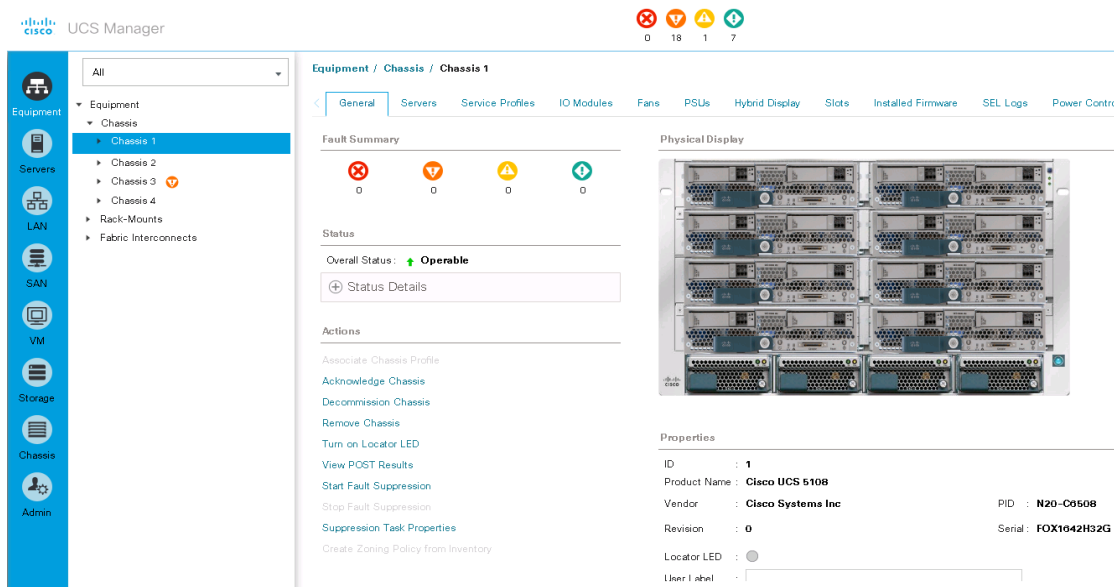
cisco UCS Manager

0 18 1 7

Equipment
Servers
LAN
SAN
VM
Storage
Chassis
Admin

All

Equipment
Chassis
Chassis 1
Chassis 2
Chassis 3
Chassis 4
Rack-Mounts
Fabric Interconnects

Equipment / Chassis / Chassis 1

General Servers Service Profiles IO Modules Fans PSUs Hybrid Display Slots Installed Firmware SEL Logs Power Contro

Fault Summary

0 0 0 0

Status

Overall Status : Operable

Status Details

Actions

Associate Chassis Profile
Acknowledge Chassis
Decommission Chassis
Remove Chassis
Turn on Locator LED
View POST Results
Start Fault Suppression
Stop Fault Suppression
Suppression Task Properties
Create Zoning Policy from Inventory

Physical Display

Properties

ID : 1
Product Name : Cisco UCS 5108
Vendor : Cisco Systems Inc PID : N20-C6508
Revision : 0 Serial : FOX1642H32G
Locator LED :
User Label :